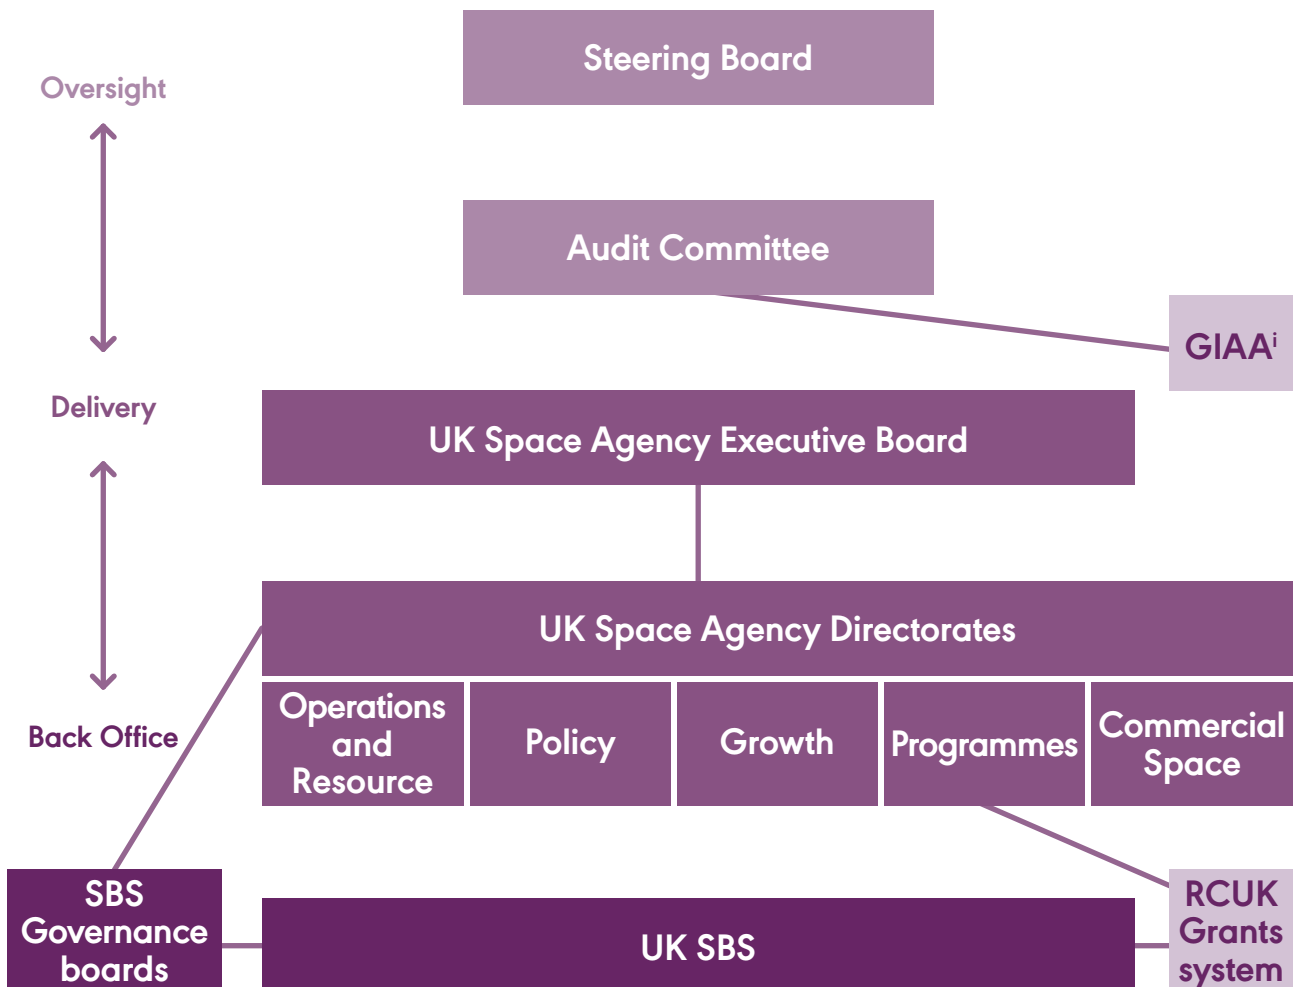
Oversight

Steering Board

Audit Committee

GIAA$^{i}$

Delivery

UK Space Agency Executive Board

UK Space Agency Directorates

Back Office

Operations and Resource

Policy

Growth

Programmes

Commercial Space

SBS Governance boards

UK SBS

RCUK Grants system